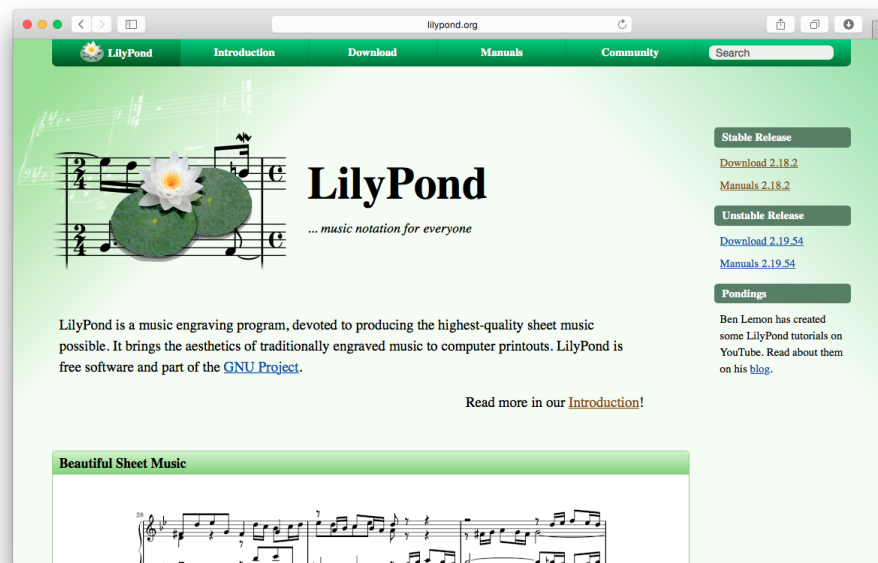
lilypond.org

LilyPond Introduction Download Manuals Community Search

LilyPond

... music notation for everyone

LilyPond is a music engraving program, devoted to producing the highest-quality sheet music possible. It brings the aesthetics of traditionally engraved music to computer printouts. LilyPond is free software and part of the GNU Project.

Read more in our Introduction!

Beautiful Sheet Music

Stable Release

Download 2.18.2

Manuals 2.18.2

Unstable Release

Download 2.19.54

Manuals 2.19.54

Pondings

Ben Lemon has created some LilyPond tutorials on YouTube. Read about them on his blog.